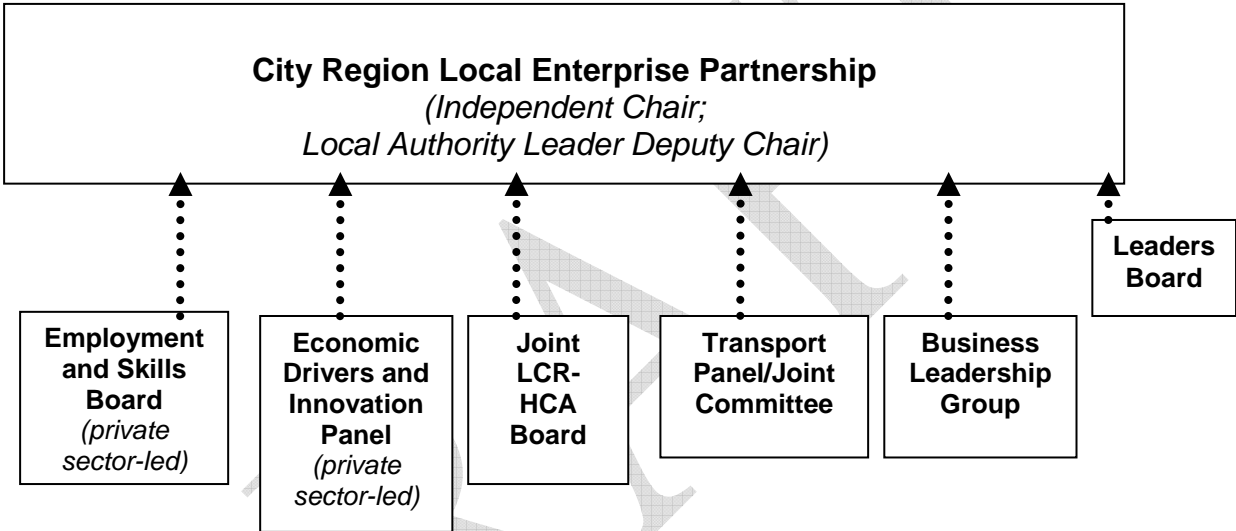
**City Region Local Enterprise Partnership**
*(Independent Chair; Local Authority Leader Deputy Chair)*

**Employment and Skills Board**
*(private sector-led)*

**Economic Drivers and Innovation Panel**
*(private sector-led)*

**Joint LCR-HCA Board**

**Transport Panel/Joint Committee**

**Business Leadership Group**

**Leaders Board**